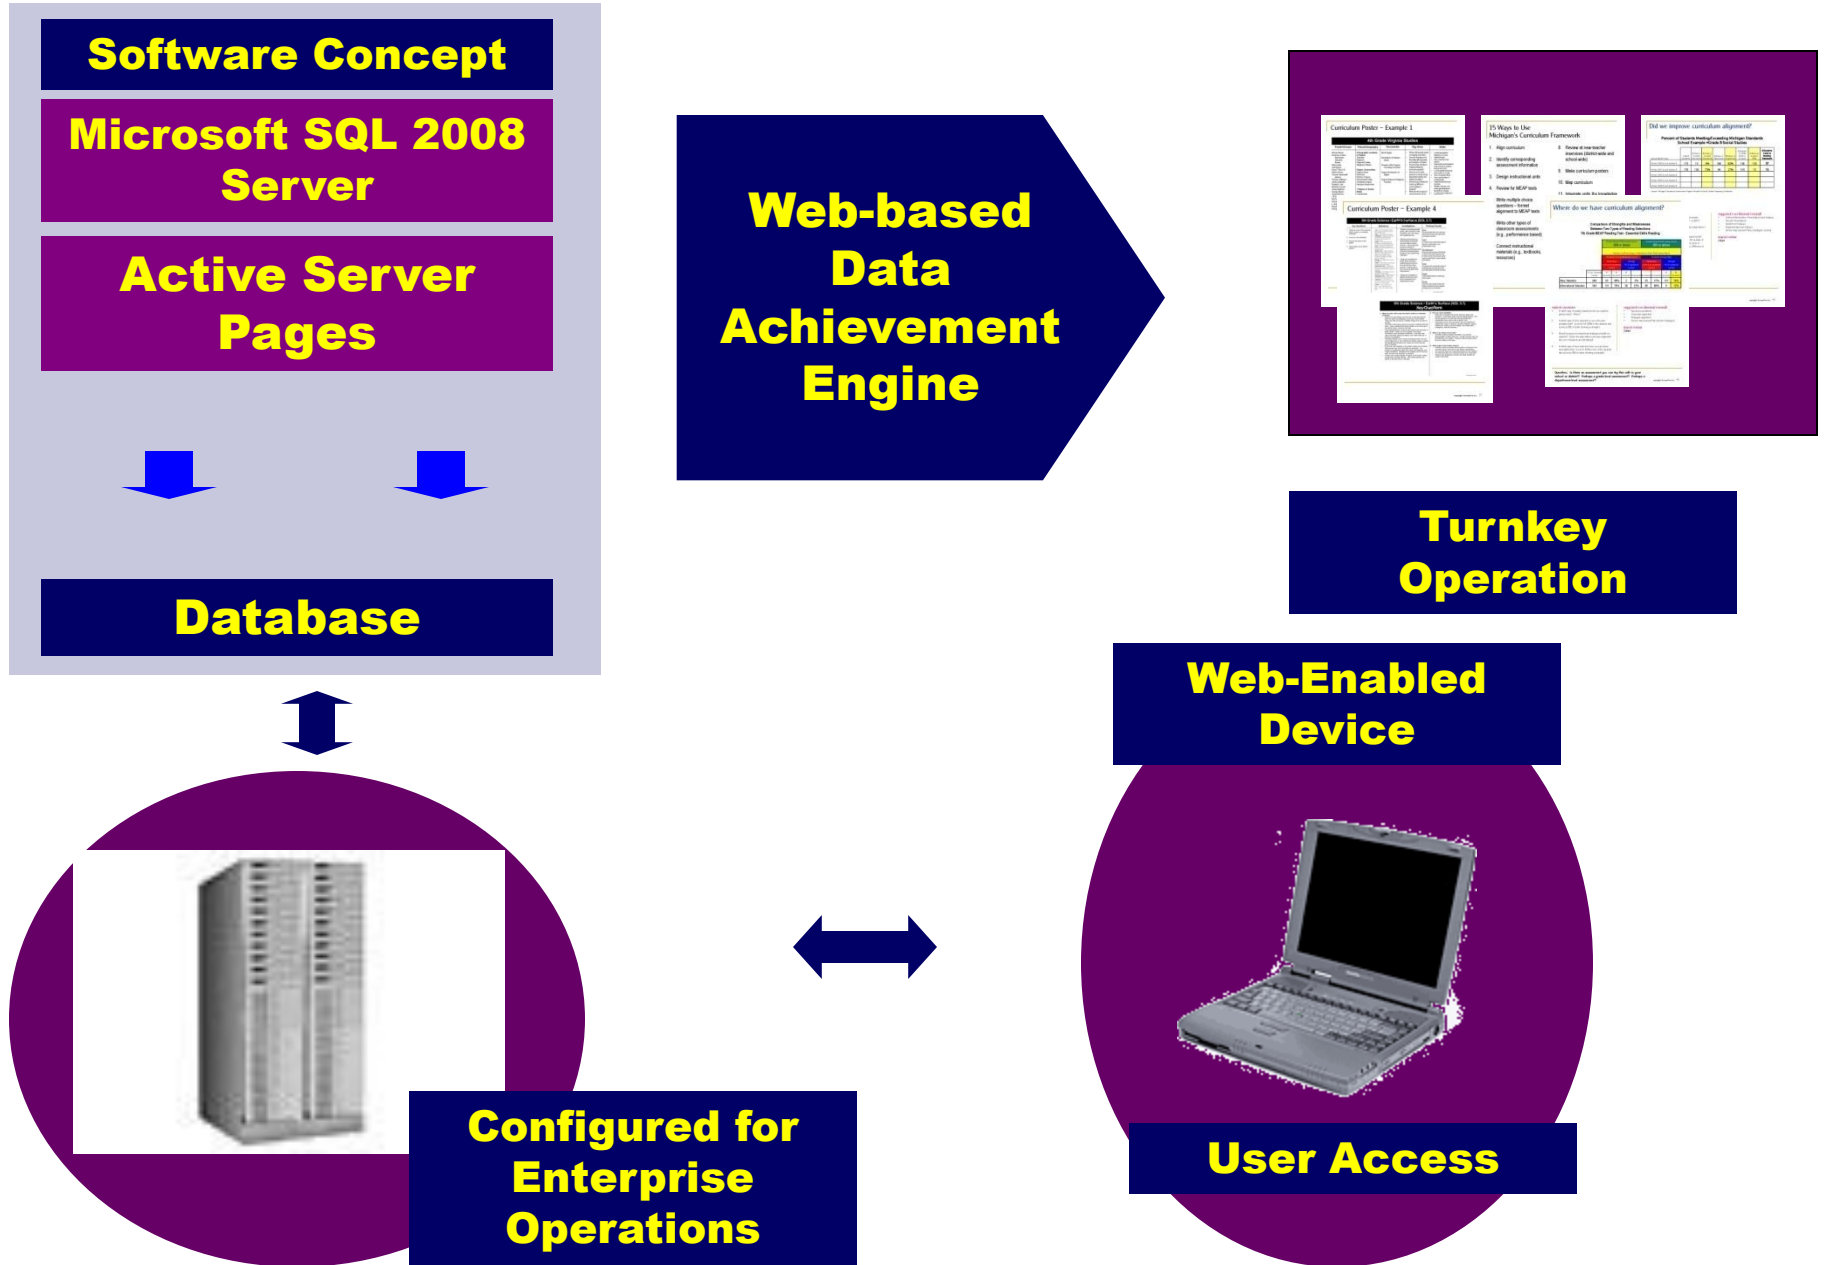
Software Concept

Microsoft SQL 2008 Server

Active Server Pages

Database

Web-based Data Achievement Engine

Curriculum Poster – Example 1

15 Ways to Use Michigan's Curriculum Framework

Did we improve curriculum alignment?

Curriculum Poster – Example 4

Where do we have curriculum alignment?

Turnkey Operation

Web-Enabled Device

Configured for Enterprise Operations

User Access